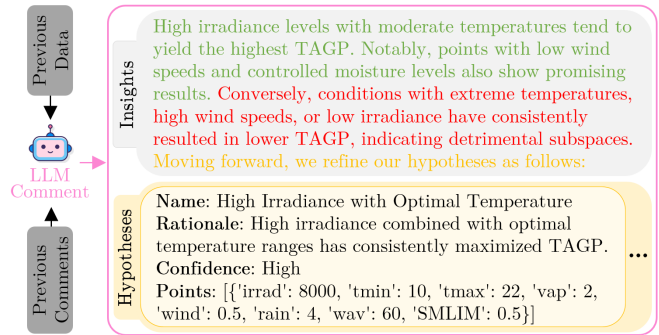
Previous Data

LLM Comment

Previous Comments

Insights

High irradiance levels with moderate temperatures tend to yield the highest TAGP. Notably, points with low wind speeds and controlled moisture levels also show promising results. Conversely, conditions with extreme temperatures, high wind speeds, or low irradiance have consistently resulted in lower TAGP, indicating detrimental subspaces. Moving forward, we refine our hypotheses as follows:

Hypotheses

**Name**: High Irradiance with Optimal Temperature
**Rationale**: High irradiance combined with optimal temperature ranges has consistently maximized TAGP.
**Confidence**: High
**Points**: [{'irrad': 8000, 'tmin': 10, 'tmax': 22, 'vap': 2, 'wind': 0.5, 'rain': 4, 'wav': 60, 'SMLIM': 0.5}]

...